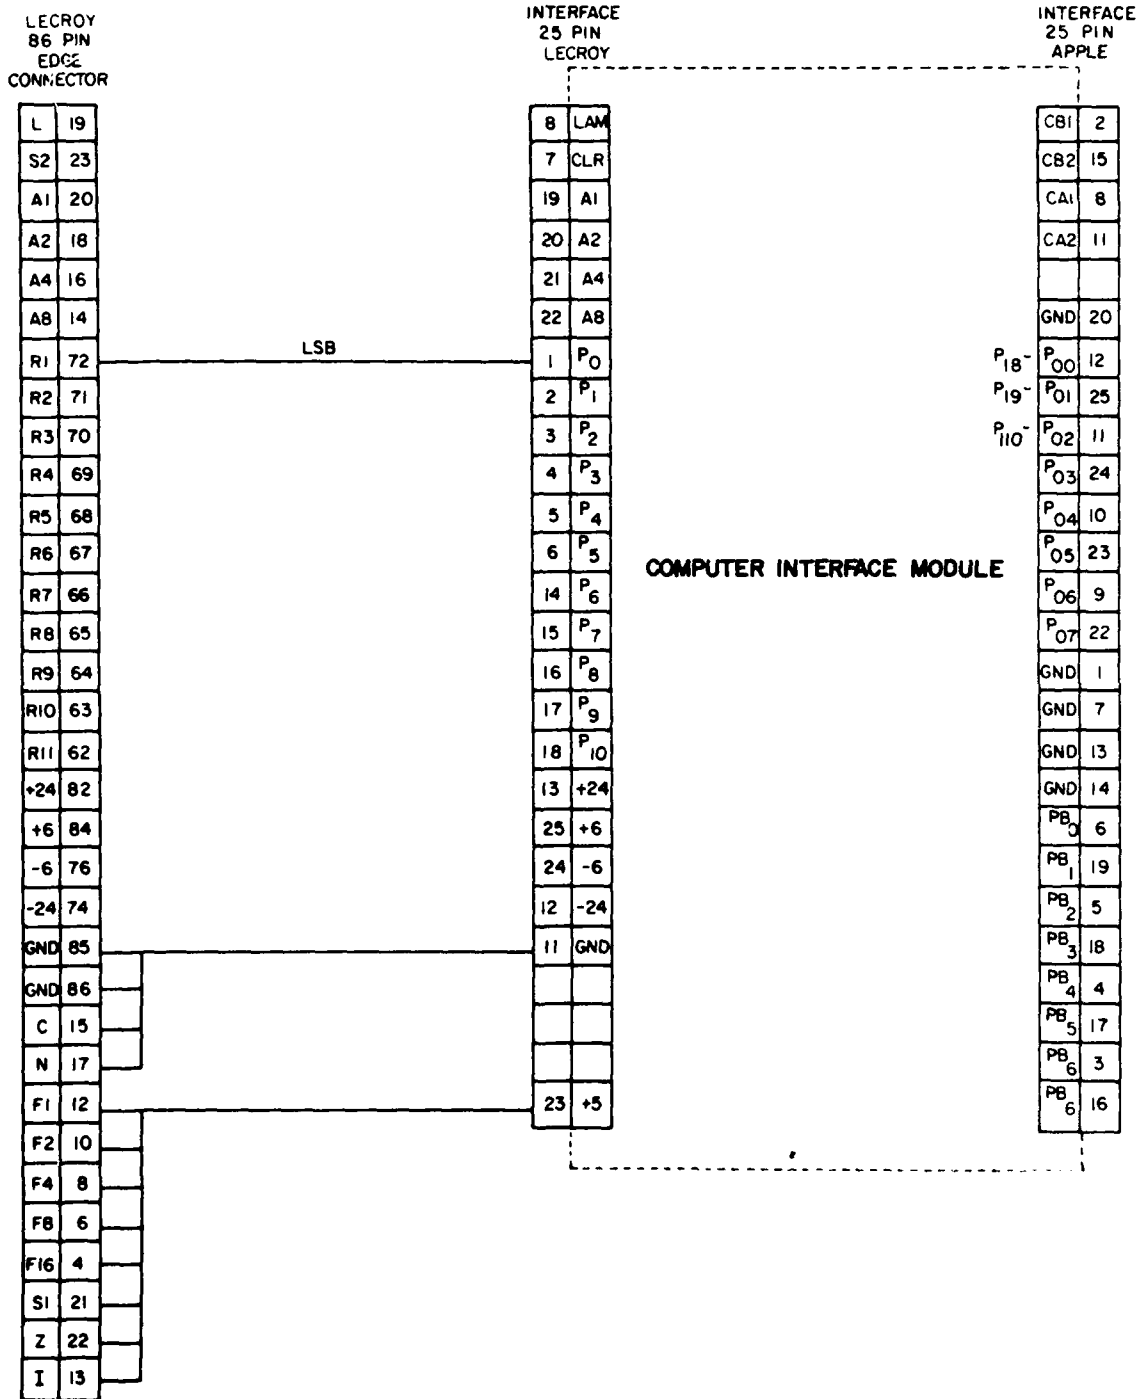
LECROY 86 PIN EDGE CONNECTOR

| L | 19 |
|---|---|
| S2 | 23 |
| A1 | 20 |
| A2 | 18 |
| A4 | 16 |
| A8 | 14 |
| R1 | 72 |
| R2 | 71 |
| R3 | 70 |
| R4 | 69 |
| R5 | 68 |
| R6 | 67 |
| R7 | 66 |
| R8 | 65 |
| R9 | 64 |
| R10 | 63 |
| R11 | 62 |
| +24 | 82 |
| +6 | 84 |
| -6 | 76 |
| -24 | 74 |
| GND | 85 |
| GND | 86 |
| C | 15 |
| N | 17 |
| F1 | 12 |
| F2 | 10 |
| F4 | 8 |
| F8 | 6 |
| F16 | 4 |
| S1 | 21 |
| Z | 22 |
| I | 13 |

LSB

INTERFACE 25 PIN LECROY

| 8 | LAM |
|---|---|
| 7 | CLR |
| 19 | A1 |
| 20 | A2 |
| 21 | A4 |
| 22 | A8 |
| 1 | $P_0$ |
| 2 | $P_1$ |
| 3 | $P_2$ |
| 4 | $P_3$ |
| 5 | $P_4$ |
| 6 | $P_5$ |
| 14 | $P_6$ |
| 15 | $P_7$ |
| 16 | $P_8$ |
| 17 | $P_9$ |
| 18 | $P_{10}$ |
| 13 | +24 |
| 25 | +6 |
| 24 | -6 |
| 12 | -24 |
| 11 | GND |
| | |
| | |
| | |
| 23 | +5 |

COMPUTER INTERFACE MODULE

INTERFACE 25 PIN APPLE

| CB1 | 2 |
|---|---|
| CB2 | 15 |
| CA1 | 8 |
| CA2 | 11 |
| | |
| GND | 20 |
| $P_{00}$ | 12 |
| $P_{01}$ | 25 |
| $P_{02}$ | 11 |
| $P_{03}$ | 24 |
| $P_{04}$ | 10 |
| $P_{05}$ | 23 |
| $P_{06}$ | 9 |
| $P_{07}$ | 22 |
| GND | 1 |
| GND | 7 |
| GND | 13 |
| GND | 14 |
| $PB_0$ | 6 |
| $PB_1$ | 19 |
| $PB_2$ | 5 |
| $PB_3$ | 18 |
| $PB_4$ | 4 |
| $PB_5$ | 17 |
| $PB_6$ | 3 |
| $PB_6$ | 16 |

$P_{18}$- $P_{19}$- $P_{110}$-